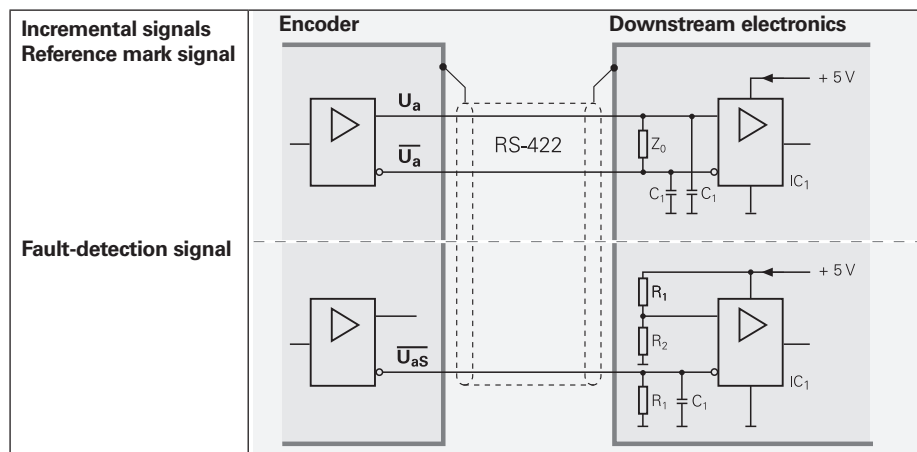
Incremental signals
Reference mark signal

Fault-detection signal

Encoder

Downstream electronics

$U_a$

$\overline{U_a}$

RS-422

$Z_0$

$C_1$

$C_1$

+ 5 V

$IC_1$

$\overline{U_{aS}}$

+ 5 V

$R_1$

$R_2$

$R_1$

$C_1$

$IC_1$